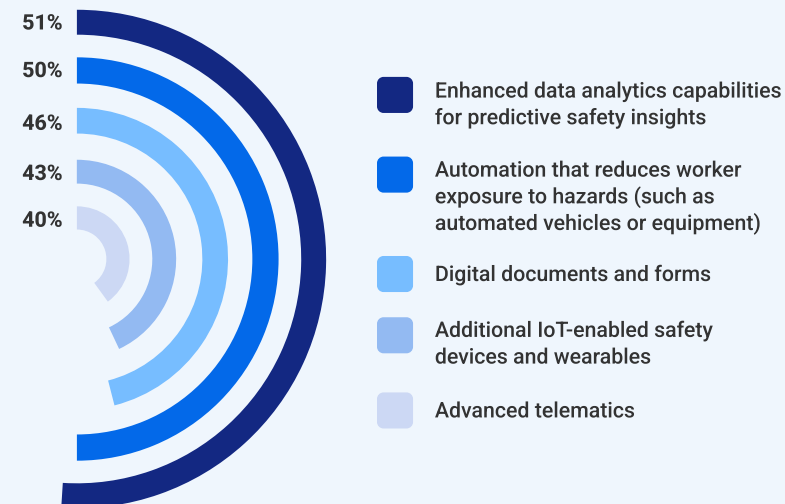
51%
50%
46%
43%
40%

Enhanced data analytics capabilities for predictive safety insights

Automation that reduces worker exposure to hazards (such as automated vehicles or equipment)

Digital documents and forms

Additional IoT-enabled safety devices and wearables

Advanced telematics